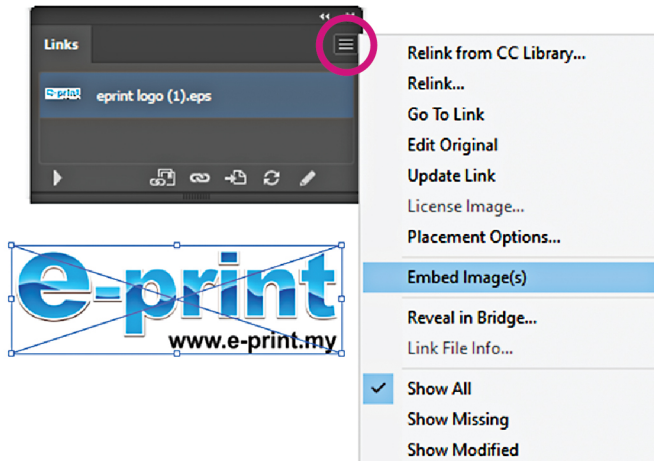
Links

eprint logo (1).eps

e-print
www.e-print.my

Relink from CC Library...
Relink...
Go To Link
Edit Original
Update Link
License Image...
Placement Options...
Embed Image(s)
Reveal in Bridge...
Link File Info...
✓ Show All
Show Missing
Show Modified